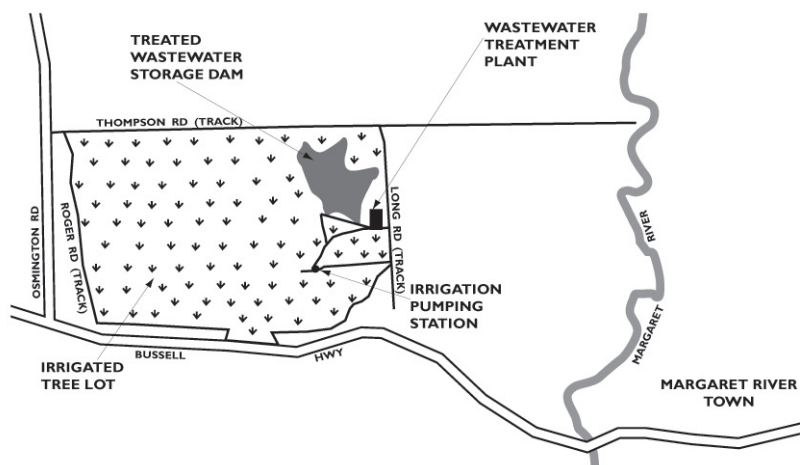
TREATED WASTEWATER STORAGE DAM

WASTEWATER TREATMENT PLANT

THOMPSON RD (TRACK)

OSMINGTON RD

ROGER RD (TRACK)

LONG RD (TRACK)

RIVER

IRRIGATION PUMPING STATION

MARGARET

IRRIGATED TREE LOT

BUSSELL

HWY

MARGARET RIVER TOWN